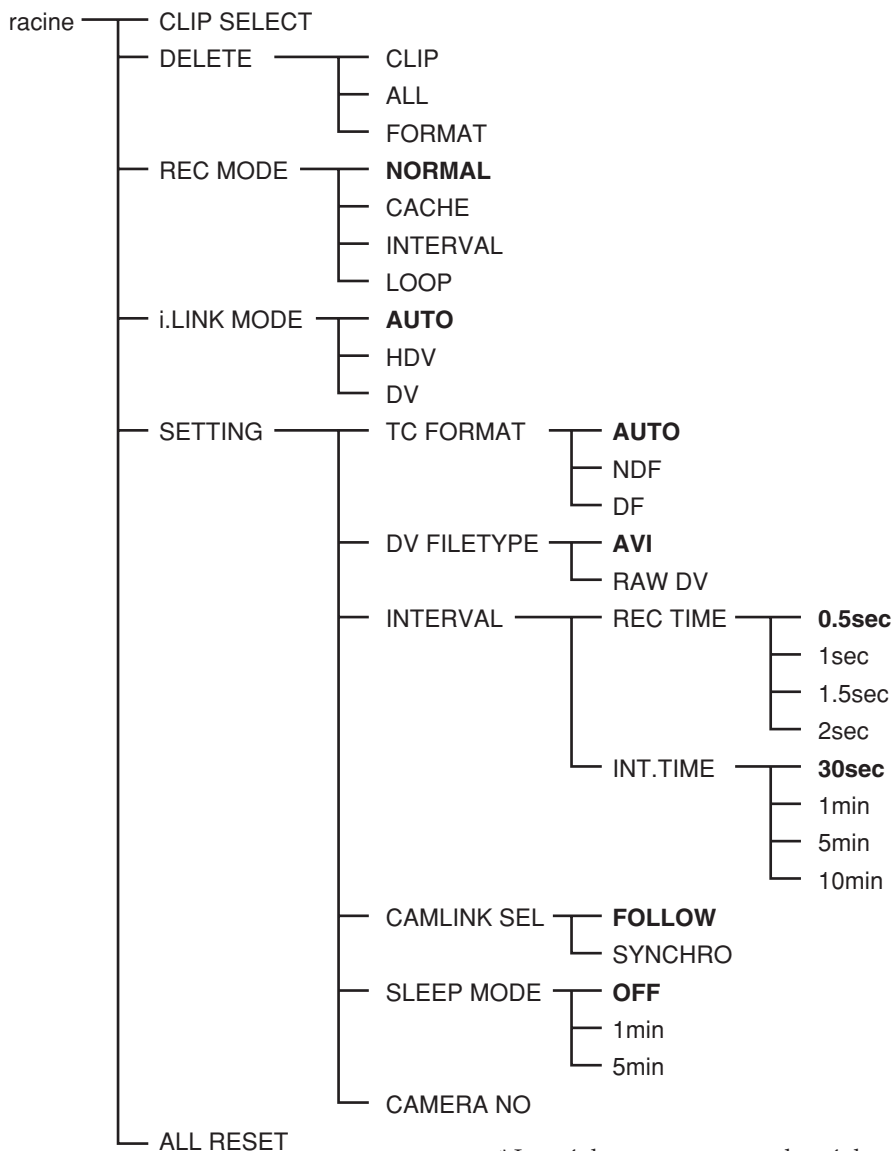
racine
CLIP SELECT
DELETE
CLIP
ALL
FORMAT
REC MODE
NORMAL
CACHE
INTERVAL
LOOP
i.LINK MODE
AUTO
HDV
DV
SETTING
TC FORMAT
AUTO
NDF
DF
DV FILETYPE
AVI
RAW DV
INTERVAL
REC TIME
0.5sec
1sec
1.5sec
2sec
INT.TIME
30sec
1min
5min
10min
CAMLINK SEL
FOLLOW
SYNCHRO
SLEEP MODE
OFF
1min
5min
CAMERA NO
ALL RESET
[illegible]